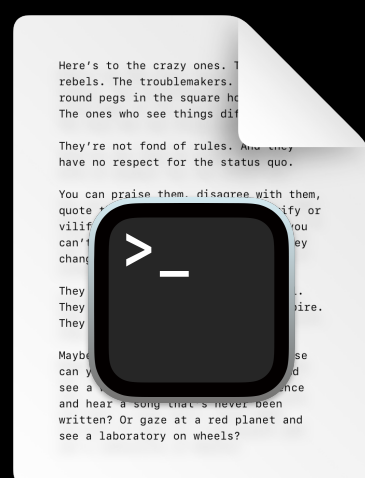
Here's to the crazy ones. T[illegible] rebels. The troublemakers. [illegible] round pegs in the square ho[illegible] The ones who see things dif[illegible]

They're not fond of rules. And they have no respect for the status quo.

You can praise them, disagree with them, quote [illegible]ify or vilif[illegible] you can't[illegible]ey chang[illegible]

They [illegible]. They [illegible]pire. They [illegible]

Maybe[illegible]se can y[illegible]d see a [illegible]nce and hear a song that's never been written? Or gaze at a red planet and see a laboratory on wheels?

>_